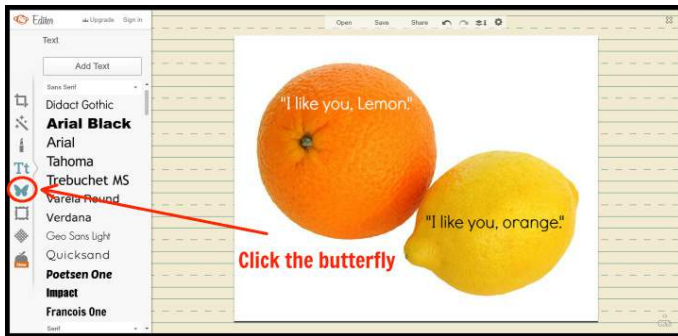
Editor Upgrade Sign in

Open Save Share ±1

Text

Add Text

Sans Serif

Didact Gothic

Arial Black

Arial

Tahoma

Trebuchet MS

Varela Round

Verdana

Geo Sans Light

Quicksand

Poetsen One

Impact

Francois One

Serif

"I like you, Lemon."

"I like you, orange."

Click the butterfly